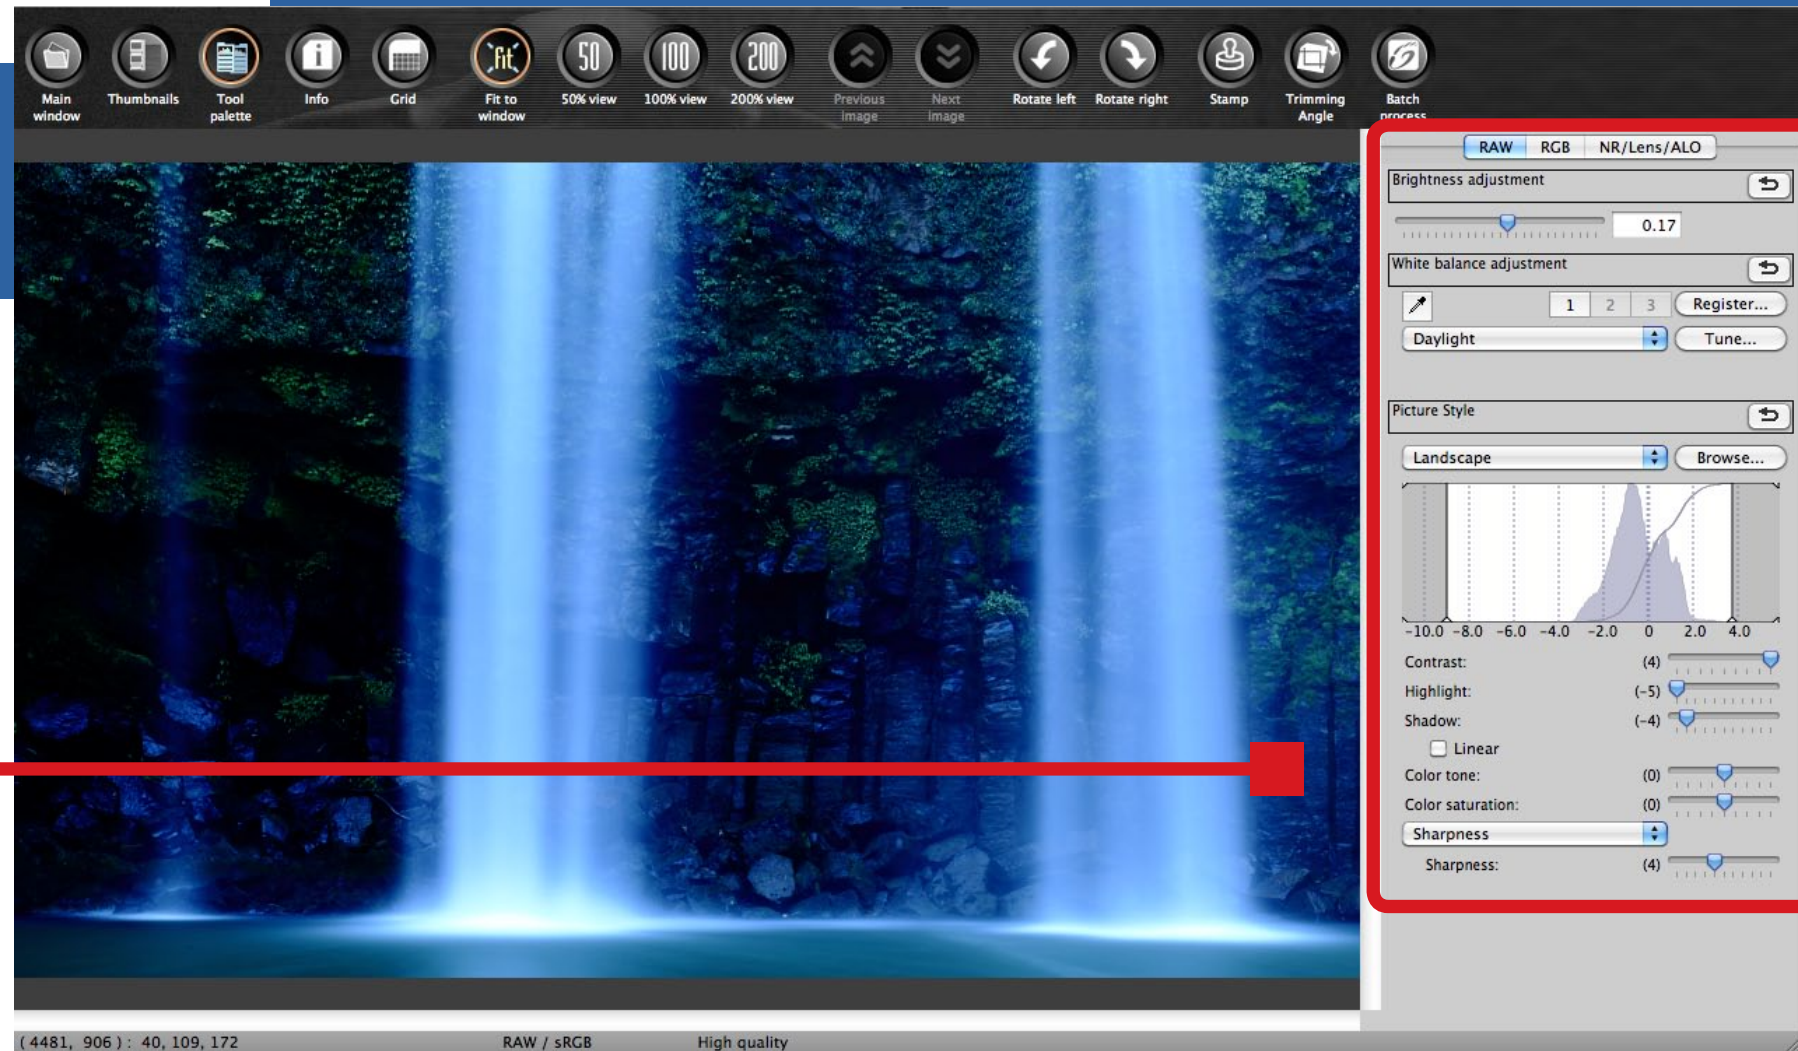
Main window
Thumbnails
Tool palette
Info
Grid
Fit to window
50% view
100% view
200% view
Previous image
Next image
Rotate left
Rotate right
Stamp
Trimming Angle
Batch process

RAW RGB NR/Lens/ALO

Brightness adjustment
0.17

White balance adjustment
1 2 3 Register...
Daylight Tune...

Picture Style
Landscape Browse...

-10.0 -8.0 -6.0 -4.0 -2.0 0 2.0 4.0

Contrast: (4)
Highlight: (-5)
Shadow: (-4)
Linear
Color tone: (0)
Color saturation: (0)
Sharpness
Sharpness: (4)

( 4481, 906 ) : 40, 109, 172 RAW / sRGB High quality